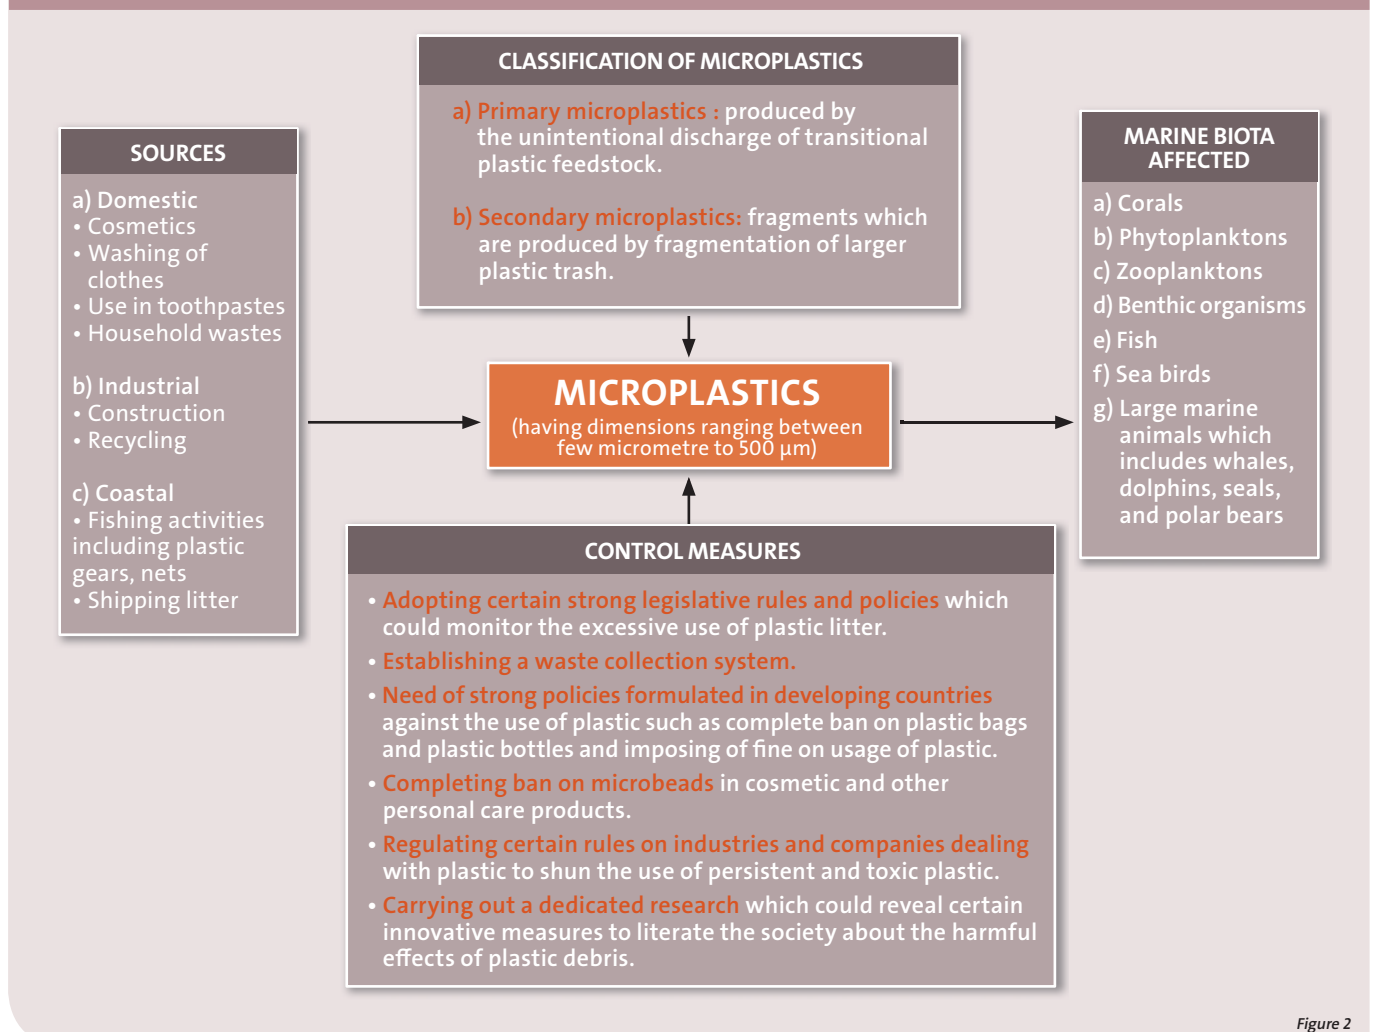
CLASSIFICATION OF MICROPLASTICS

a) Primary microplastics : produced by the unintentional discharge of transitional plastic feedstock.

b) Secondary microplastics: fragments which are produced by fragmentation of larger plastic trash.

SOURCES

a) Domestic
• Cosmetics
• Washing of clothes
• Use in toothpastes
• Household wastes

b) Industrial
• Construction
• Recycling

c) Coastal
• Fishing activities including plastic gears, nets
• Shipping litter

MICROPLASTICS
(having dimensions ranging between few micrometre to 500 µm)

MARINE BIOTA AFFECTED

a) Corals
b) Phytoplanktons
c) Zooplanktons
d) Benthic organisms
e) Fish
f) Sea birds
g) Large marine animals which includes whales, dolphins, seals, and polar bears

CONTROL MEASURES

• Adopting certain strong legislative rules and policies which could monitor the excessive use of plastic litter.
• Establishing a waste collection system.
• Need of strong policies formulated in developing countries against the use of plastic such as complete ban on plastic bags and plastic bottles and imposing of fine on usage of plastic.
• Completing ban on microbeads in cosmetic and other personal care products.
• Regulating certain rules on industries and companies dealing with plastic to shun the use of persistent and toxic plastic.
• Carrying out a dedicated research which could reveal certain innovative measures to literate the society about the harmful effects of plastic debris.

Figure 2